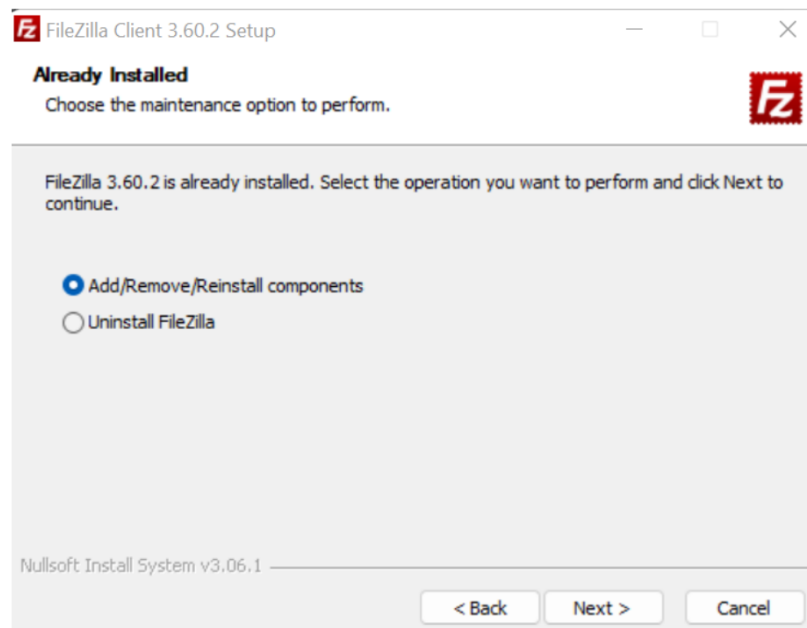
FileZilla Client 3.60.2 Setup

Already Installed
Choose the maintenance option to perform.

FileZilla 3.60.2 is already installed. Select the operation you want to perform and click Next to continue.

Add/Remove/Reinstall components
Uninstall FileZilla

Nullsoft Install System v3.06.1

< Back
Next >
Cancel